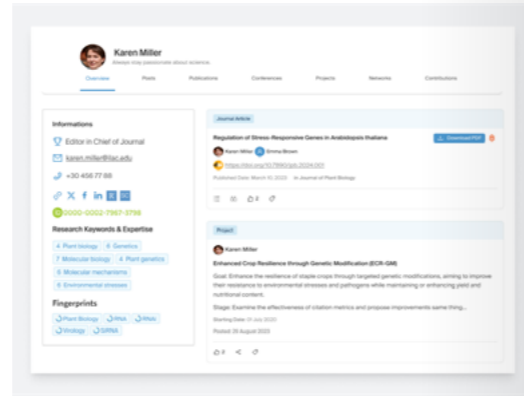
Karen Miller
Always stay passionate about science.

Overview Posts Publications Conferences Projects Networks Contributions

Informations
Editor in Chief of Journal
karen.miller@lac.edu
+30 456 77 88
0000-0002-7967-3798

Research Keywords & Expertise
4 Plant biology 6 Genetics
7 Molecular biology 4 Plant genetics
5 Molecular mechanisms
6 Environmental stresses

Fingerprints
Plant Biology RNA RNAi
Virology SiRNA

Journal Article
Regulation of Stress-Responsive Genes in Arabidopsis thaliana
Download PDF
Karen Miller Emma Brown
https://doi.org/10.7890/jpb.2024.001
Published Date: March 10, 2023 In Journal of Plant Biology

Project
Karen Miller
Enhanced Crop Resilience through Genetic Modification (ECR-GM)
Goal: Enhance the resilience of staple crops through targeted genetic modifications, aiming to improve their resistance to environmental stresses and pathogens while maintaining or enhancing yield and nutritional content.
Stage: Examine the effectiveness of citation metrics and propose improvements same thing...
Starting Date: 01 July 2020
Posted: 24 August 2020